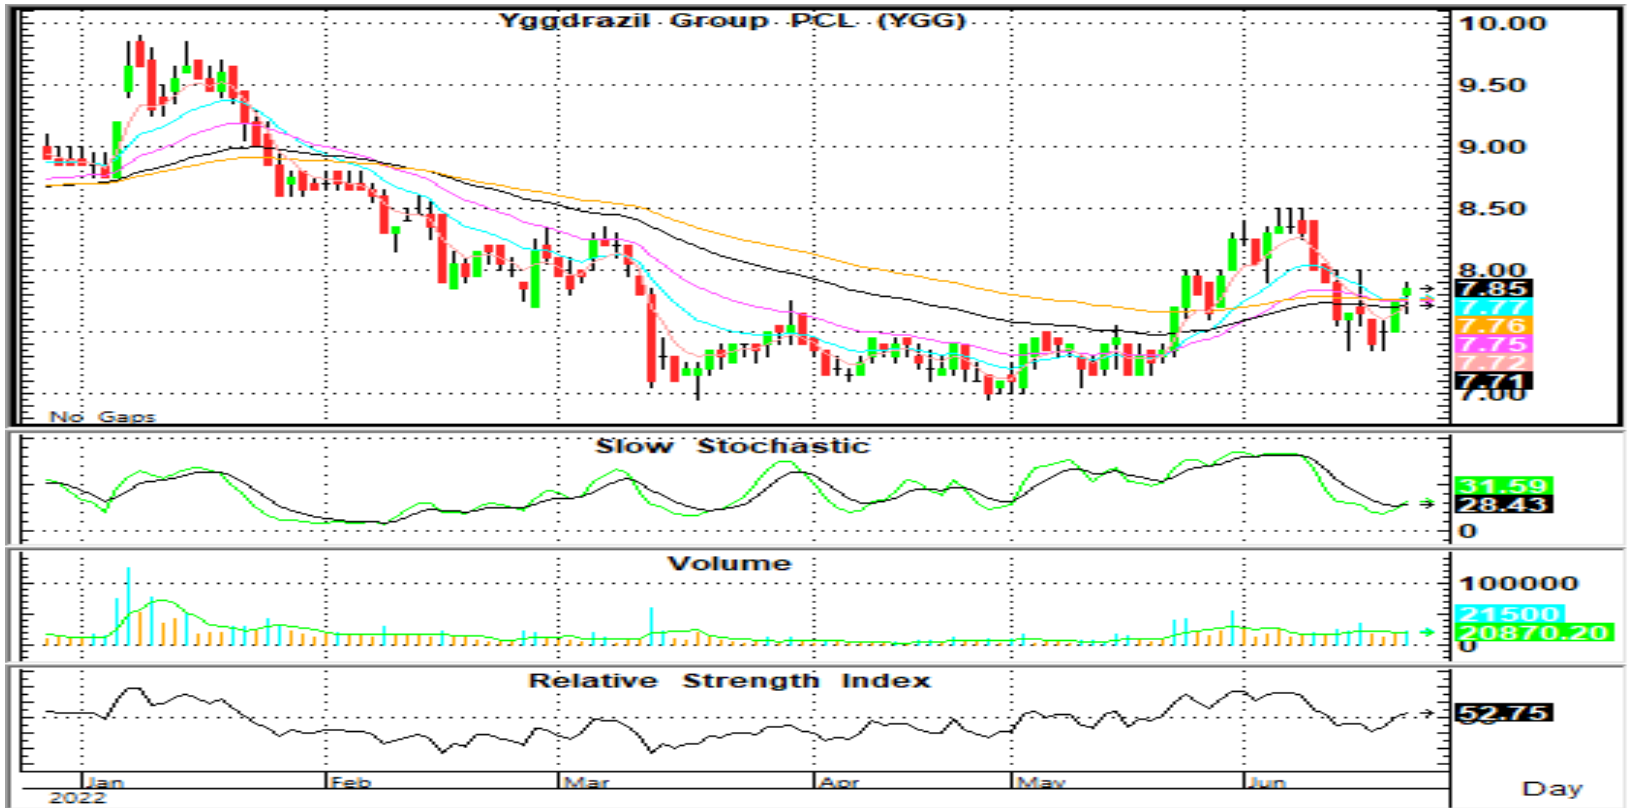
Yggdrazil Group PCL (YGG)

10.00
9.50
9.00
8.50
8.00
7.85
7.77
7.76
7.75
7.72
7.71
7.00

No Gaps

Slow Stochastic

31.59
28.43
0

Volume

100000
21500
20870.20
0

Relative Strength Index

52.75

Jan
Feb
Mar
Apr
May
Jun
2022

Day